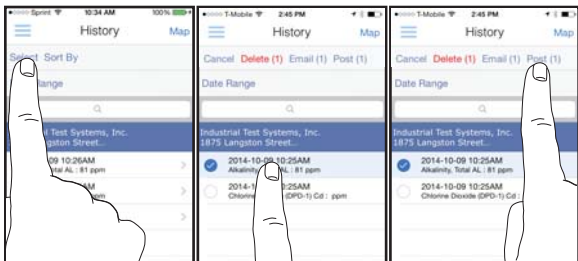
Sprint 10:34 AM 100%

History Map

Select Sort By

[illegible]ange

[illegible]ial Test Systems, Inc.
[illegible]ngston Street...

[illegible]-09 10:26AM
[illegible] Total AL : 81 ppm

T-Mobile 2:45 PM

History Map

Cancel Delete (1) Email (1) Post (1)

Date Range

Industrial Test Systems, Inc.
1875 Langston Street...

2014-10-09 10:25AM
Alkalinity, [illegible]AL : 81 ppm

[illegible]25AM
Chlorine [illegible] (DPD-1) Cd : ppm

T-Mobile 2:45 PM

History Map

Cancel Delete (1) Email (1) Po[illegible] (1)

Date Range

Industrial Test Systems, Inc.
1875 Langston Street...

2014-10-09 10:25AM
Alkalinity, Total AL : 81 ppm

2014-10-09 10:25AM
Chlorine Dioxide (DPD-1) Cd :